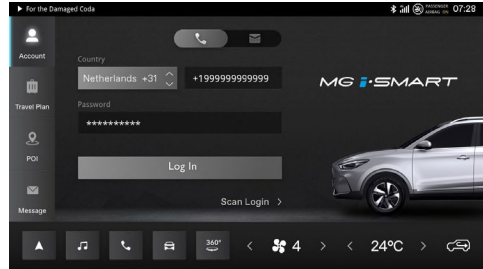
For the Damaged Coda

PASSENGER AIRBAG ON 07:28

Account

Travel Plan

POI

Message

Country

Netherlands +31

+1999999999999

Password

**********

Log In

Scan Login >

MG i-SMART

360°

< 4 >

< 24°C >